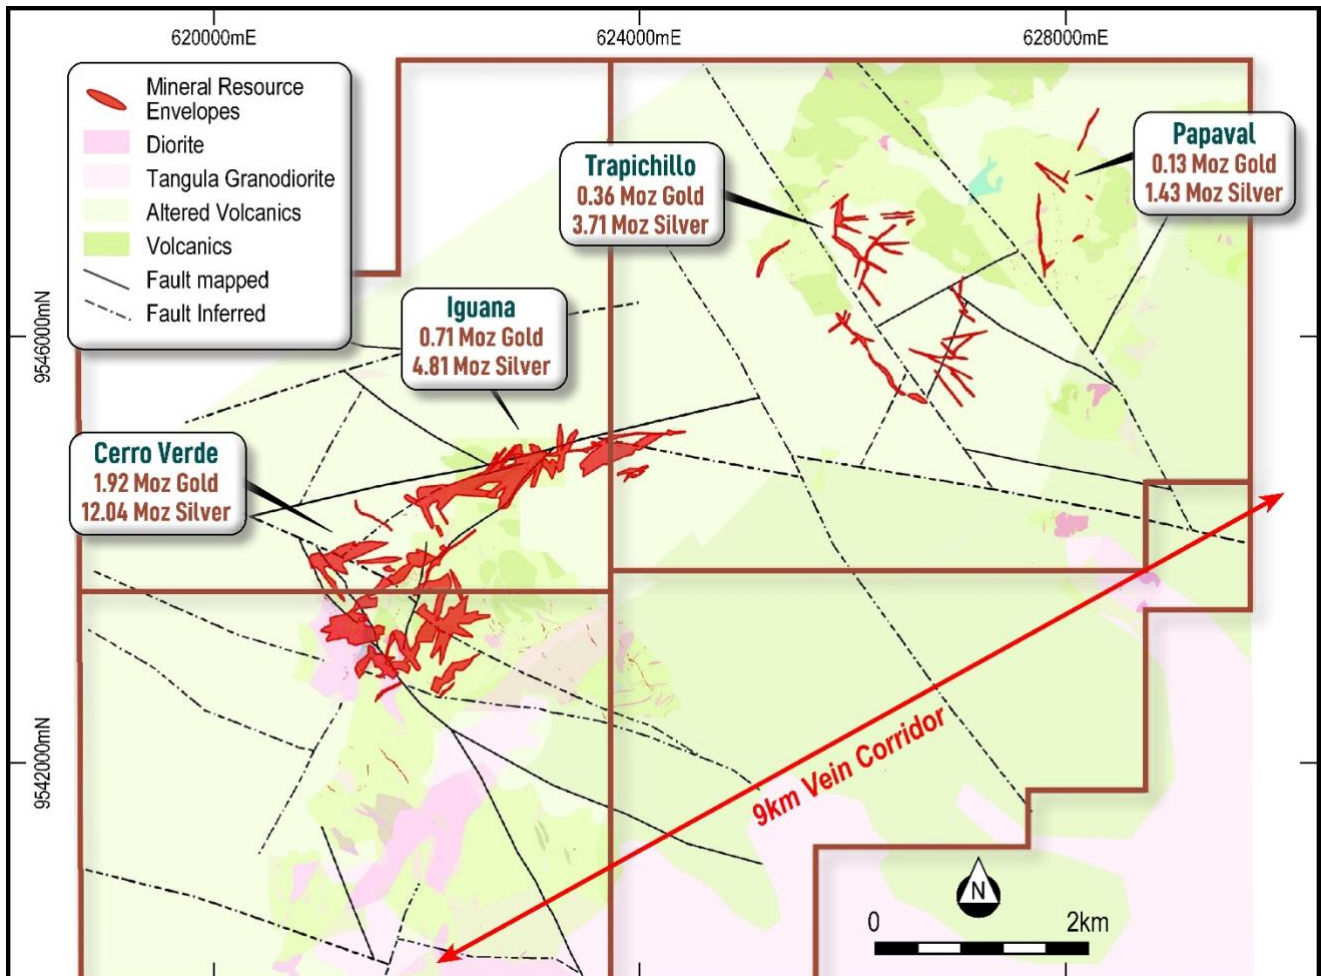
620000mE
624000mE
628000mE

9546000mN
9542000mN

Mineral Resource Envelopes
Diorite
Tangula Granodiorite
Altered Volcanics
Volcanics
Fault mapped
Fault Inferred

Trapichillo
0.36 Moz Gold
3.71 Moz Silver

Papaval
0.13 Moz Gold
1.43 Moz Silver

Iguana
0.71 Moz Gold
4.81 Moz Silver

Cerro Verde
1.92 Moz Gold
12.04 Moz Silver

9km Vein Corridor

N
0
2km